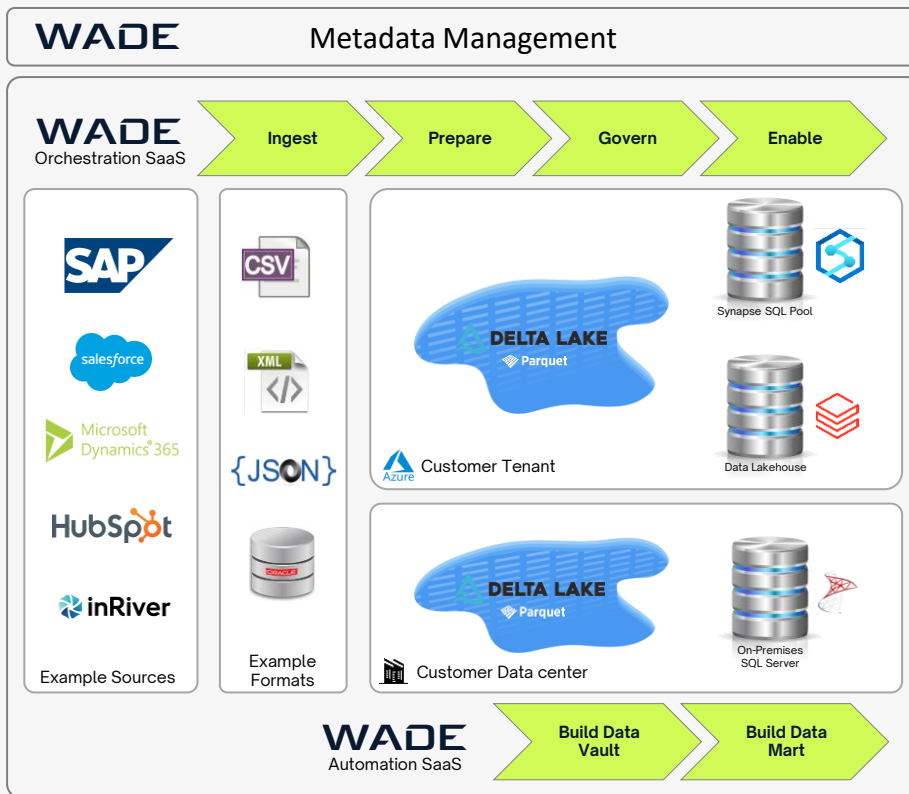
WADE Metadata Management

WADE
Orchestration SaaS

Ingest

Prepare

Govern

Enable

SAP

salesforce

Microsoft Dynamics 365

HubSpot

inRiver

Example Sources

CSV

XML

{JSON}

ORACLE

Example Formats

DELTA LAKE
Parquet

Synapse SQL Pool

Data Lakehouse

Azure

Customer Tenant

DELTA LAKE
Parquet

On-Premises SQL Server

Customer Data center

WADE
Automation SaaS

Build Data Vault

Build Data Mart